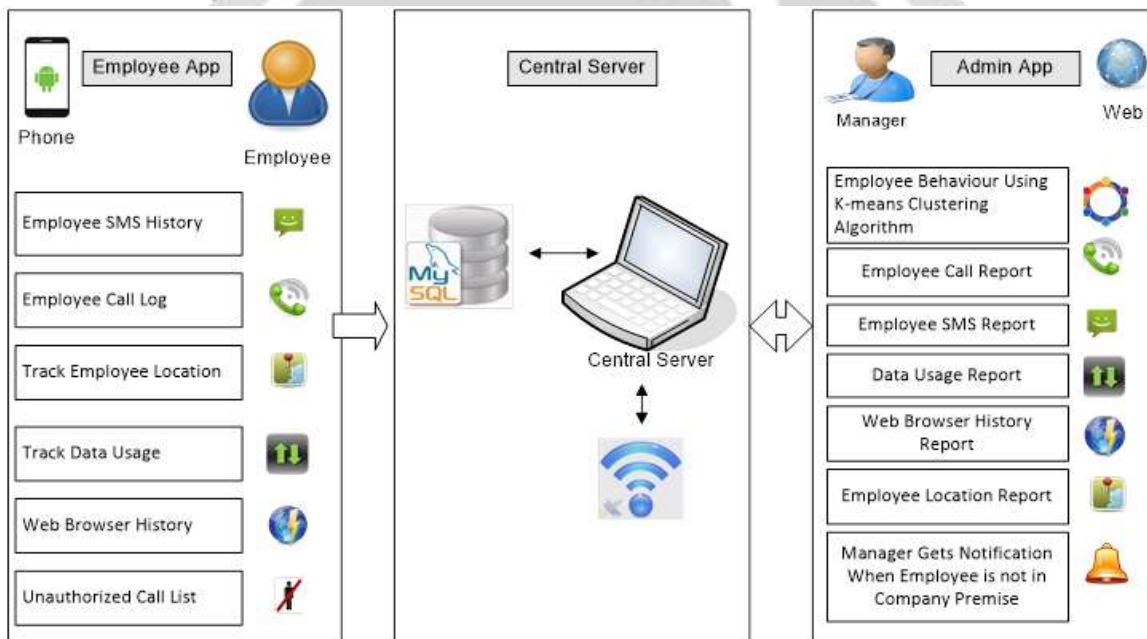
Employee App

Phone

Employee

Employee SMS History

Employee Call Log

Track Employee Location

Track Data Usage

Web Browser History

Unauthorized Call List

Central Server

My SQL

Central Server

Admin App

Manager

Web

Employee Behaviour Using K-means Clustering Algorithm

Employee Call Report

Employee SMS Report

Data Usage Report

Web Browser History Report

Employee Location Report

Manager Gets Notification When Employee is not in Company Premise